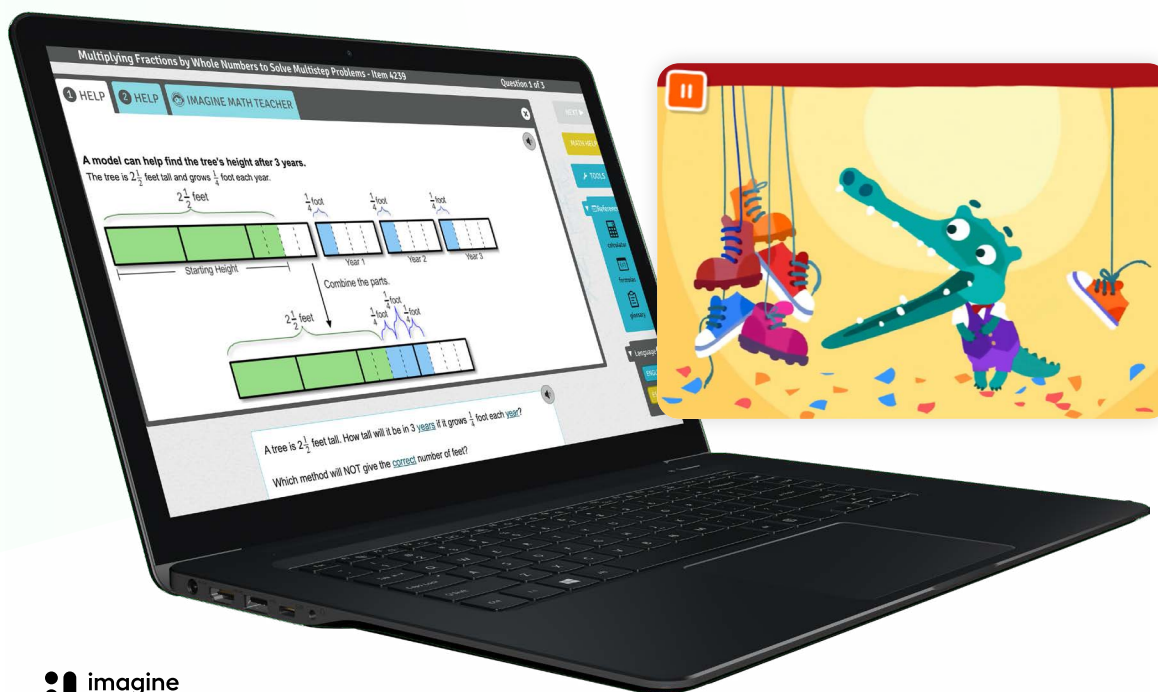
Multiplying Fractions by Whole Numbers to Solve Multistep Problems - Item 4239

Question 1 of 3

1 HELP 2 HELP IMAGINE MATH TEACHER

NEXT

MATH HELP

TOOLS

Reference

calculator

formulas

glossary

Language

A model can help find the tree's height after 3 years.

The tree is $2\frac{1}{2}$ feet tall and grows $\frac{1}{4}$ foot each year.

$2\frac{1}{2}$ feet

$\frac{1}{4}$ foot

$\frac{1}{4}$ foot

$\frac{1}{4}$ foot

Starting Height

Year 1

Year 2

Year 3

Combine the parts.

$2\frac{1}{2}$ feet

$\frac{1}{4}$ foot

$\frac{1}{4}$ foot

$\frac{1}{4}$ foot

A tree is $2\frac{1}{2}$ feet tall. How tall will it be in 3 years if it grows $\frac{1}{4}$ foot each year?

Which method will NOT give the correct number of feet?

imagine